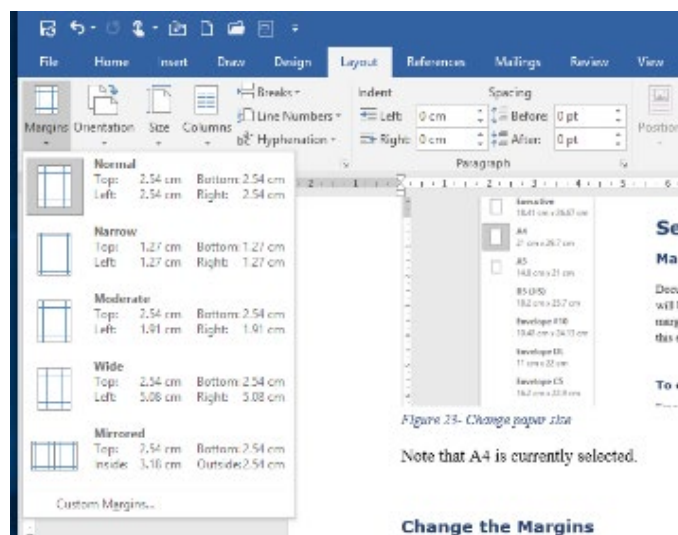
File Home Insert Draw Design Layout References Mailings Review View

Margins Orientation Size Columns

Breaks
Line Numbers
Hyphenation

Indent
Left: 0 cm
Right: 0 cm

Spacing
Before: 0 pt
After: 0 pt

Paragraph

Position

Normal
Top: 2.54 cm Bottom: 2.54 cm
Left: 2.54 cm Right: 2.54 cm

Narrow
Top: 1.27 cm Bottom: 1.27 cm
Left: 1.27 cm Right: 1.27 cm

Moderate
Top: 2.54 cm Bottom: 2.54 cm
Left: 1.91 cm Right: 1.91 cm

Wide
Top: 2.54 cm Bottom: 2.54 cm
Left: 5.08 cm Right: 5.08 cm

Mirrored
Top: 2.54 cm Bottom: 2.54 cm
Inside: 3.18 cm Outside: 2.54 cm

Custom Margins...

Executive
18.41 cm x 26.67 cm

A4
21 cm x 29.7 cm

A5
14.8 cm x 21 cm

B5 (JIS)
18.2 cm x 25.7 cm

Envelope #10
10.48 cm x 24.13 cm

Envelope DL
11 cm x 22 cm

Envelope C5
16.2 cm x 22.9 cm

Se

Ma

Doc will marg this

To

Figure 23- Change paper size

Note that A4 is currently selected.

Change the Margins